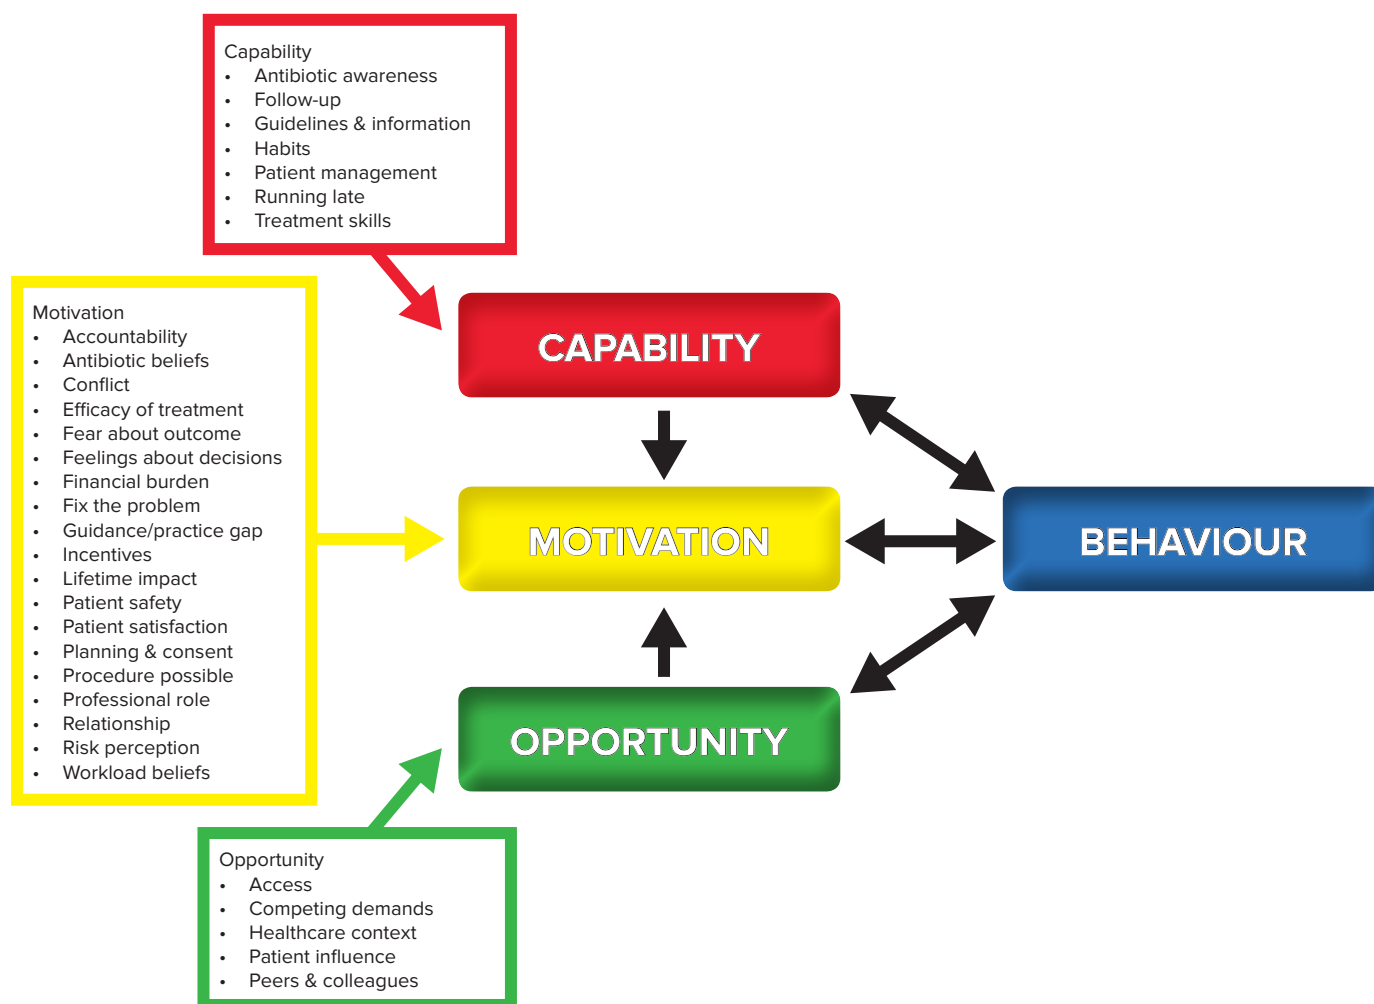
Capability
- Antibiotic awareness
- Follow-up
- Guidelines & information
- Habits
- Patient management
- Running late
- Treatment skills

Motivation
- Accountability
- Antibiotic beliefs
- Conflict
- Efficacy of treatment
- Fear about outcome
- Feelings about decisions
- Financial burden
- Fix the problem
- Guidance/practice gap
- Incentives
- Lifetime impact
- Patient safety
- Patient satisfaction
- Planning & consent
- Procedure possible
- Professional role
- Relationship
- Risk perception
- Workload beliefs

CAPABILITY

MOTIVATION

BEHAVIOUR

OPPORTUNITY

Opportunity
- Access
- Competing demands
- Healthcare context
- Patient influence
- Peers & colleagues